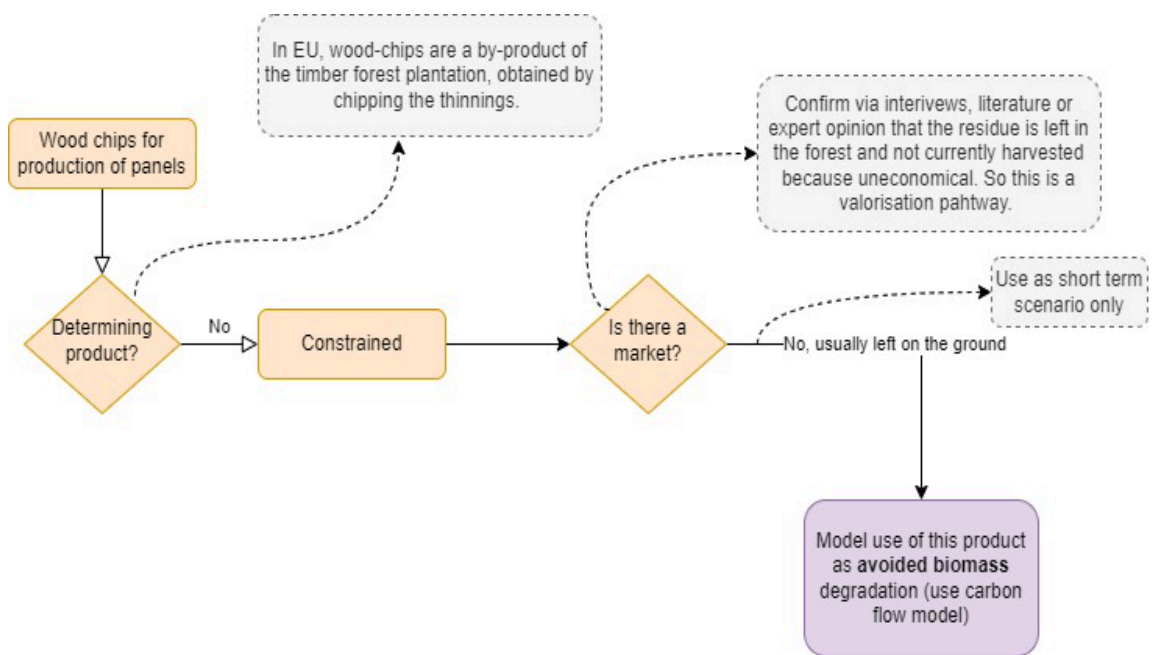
In EU, wood-chips are a by-product of the timber forest plantation, obtained by chipping the thinnings.

Wood chips for production of panels

Confirm via interivews, literature or expert opinion that the residue is left in the forest and not currently harvested because uneconomical. So this is a valorisation pahtway.

Use as short term scenario only

Determining product?

No

Constrained

Is there a market?

No, usually left on the ground

Model use of this product as **avoided biomass** degradation (use carbon flow model)